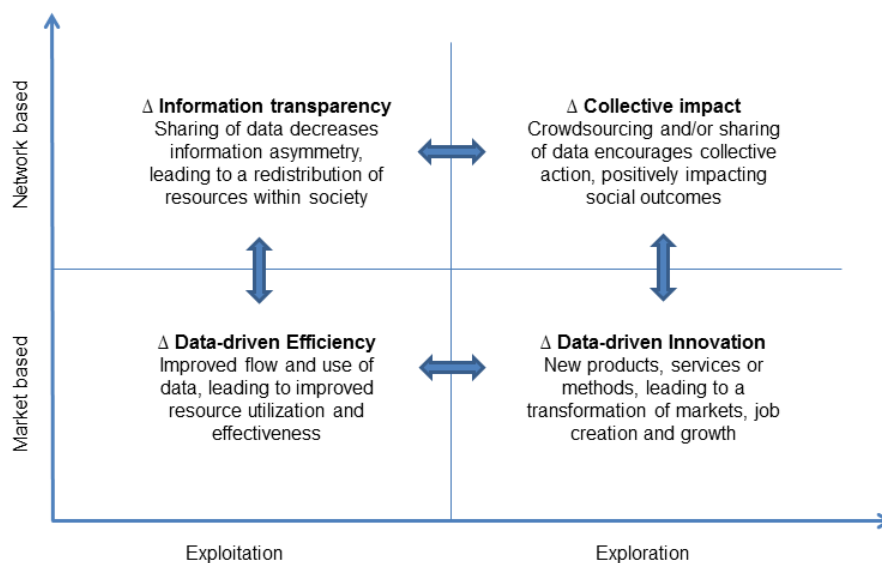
Network based

Market based

Δ Information transparency
Sharing of data decreases information asymmetry, leading to a redistribution of resources within society

Δ Collective impact
Crowdsourcing and/or sharing of data encourages collective action, positively impacting social outcomes

Δ Data-driven Efficiency
Improved flow and use of data, leading to improved resource utilization and effectiveness

Δ Data-driven Innovation
New products, services or methods, leading to a transformation of markets, job creation and growth

Exploitation

Exploration